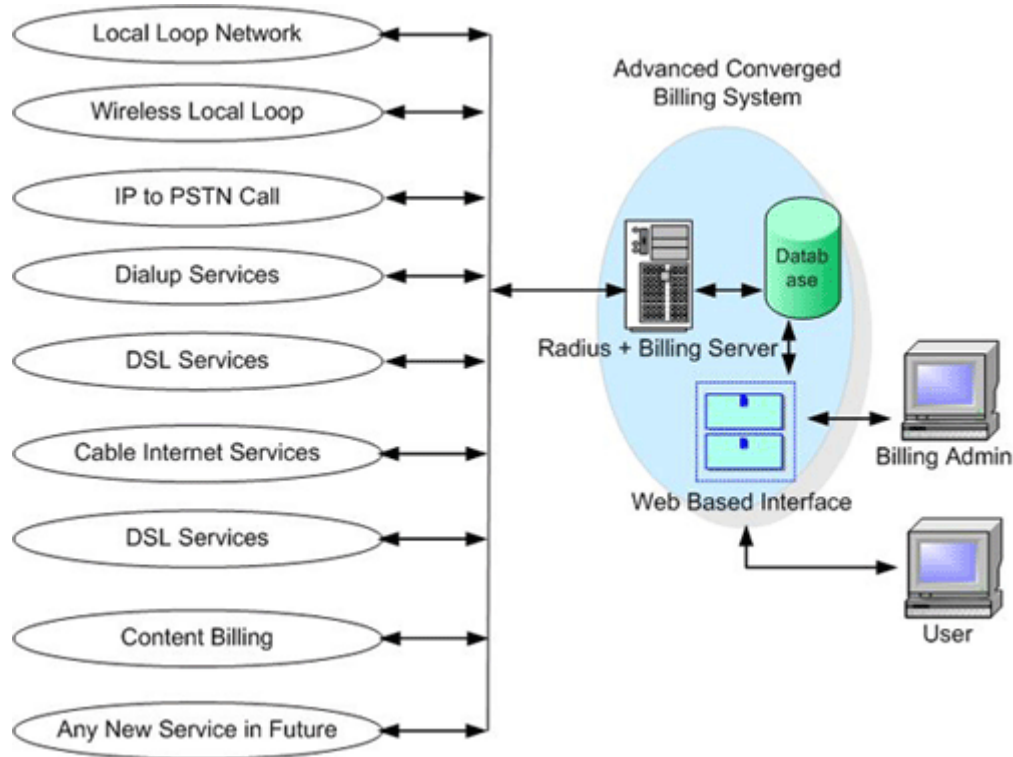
Local Loop Network

Wireless Local Loop

IP to PSTN Call

Dialup Services

DSL Services

Cable Internet Services

DSL Services

Content Billing

Any New Service in Future

Advanced Converged Billing System

Datab ase

Radius + Billing Server

Web Based Interface

Billing Admin

User